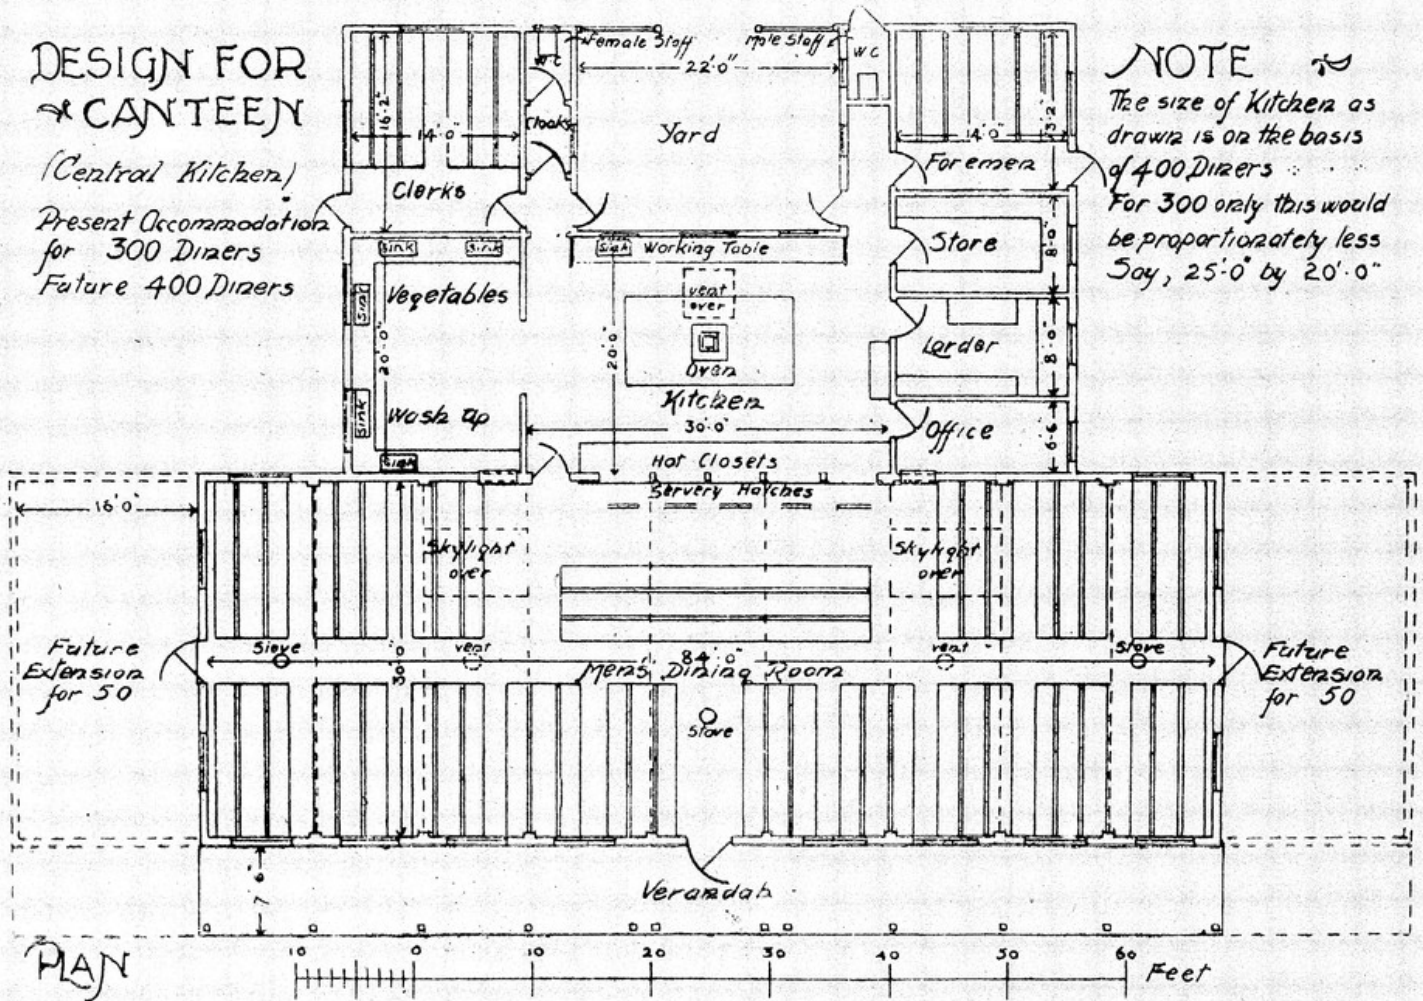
DESIGN FOR CANTEEN

(Central Kitchen)

Present Accommodation for 300 Diners
Future 400 Diners

NOTE

The size of Kitchen as drawn is on the basis of 400 Diners. For 300 only this would be proportionately less Say, 25'.0" by 20'.0"

Female Staff
Male Staff
WC
WC
22'.0"
Yard
Cloaks
16'.2"
14'.0"
Clerks
14'.0"
13'.2"
Foremen
Sink
Sink
Sink
Working Table
Store
8'.0"
Vegetables
Sink
vent over
20'.0"
20'.0"
Oven
Larder
8'.0"
Sink
Wash up
Kitchen
30'.0"
Office
6'.6"
Sink
Hot Closets
Servery Hatches
16'.0"
Skylight over
Skylight over
Future Extension for 50
Stove
vent
vent
Stove
Future Extension for 50
84'.0"
30'.0"
Men's Dining Room
Stove
7'.6"
Verandah

PLAN
10 0 10 20 30 40 50 60 Feet